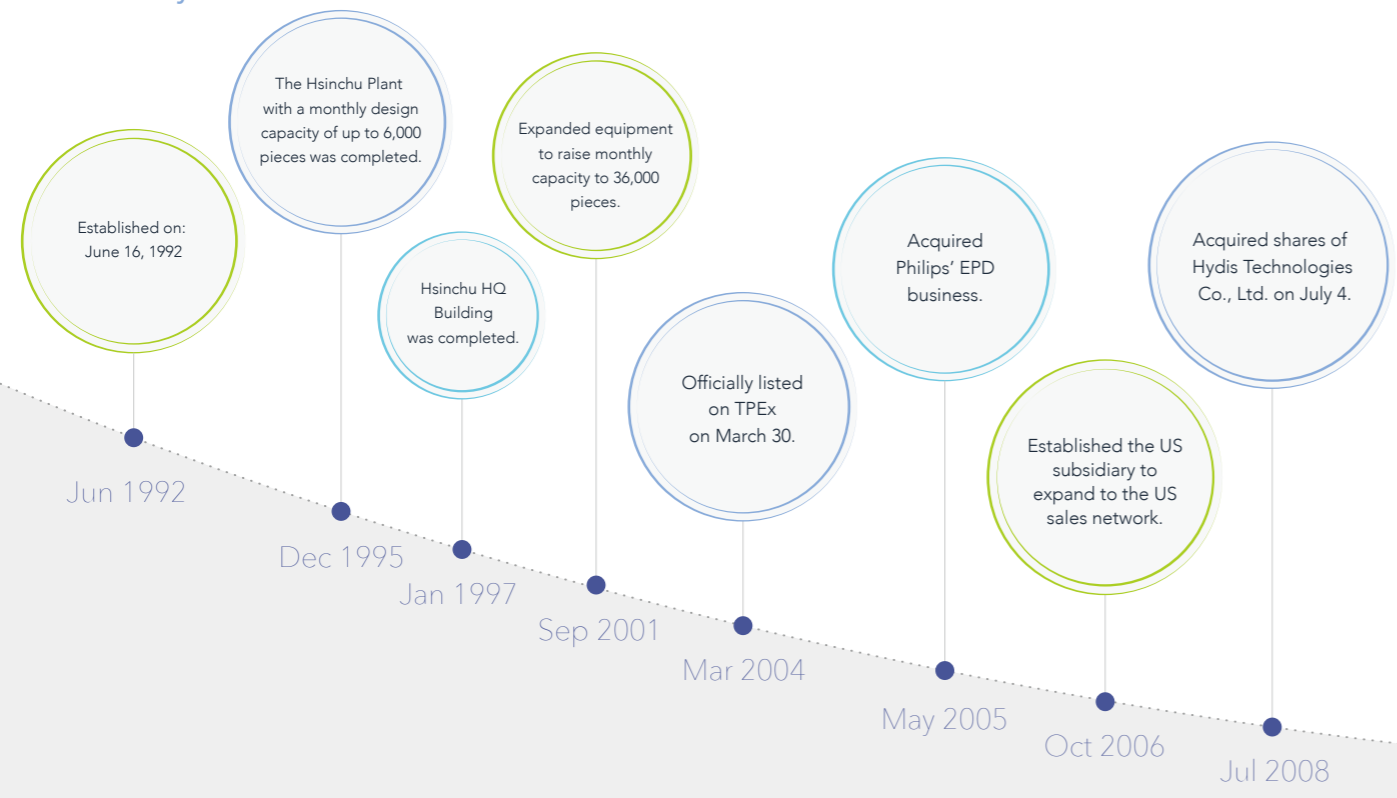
Established on: June 16, 1992

Jun 1992

The Hsinchu Plant with a monthly design capacity of up to 6,000 pieces was completed.

Dec 1995

Hsinchu HQ Building was completed.

Jan 1997

Expanded equipment to raise monthly capacity to 36,000 pieces.

Sep 2001

Officially listed on TPEx on March 30.

Mar 2004

Acquired Philips' EPD business.

May 2005

Established the US subsidiary to expand to the US sales network.

Oct 2006

Acquired shares of Hydis Technologies Co., Ltd. on July 4.

Jul 2008